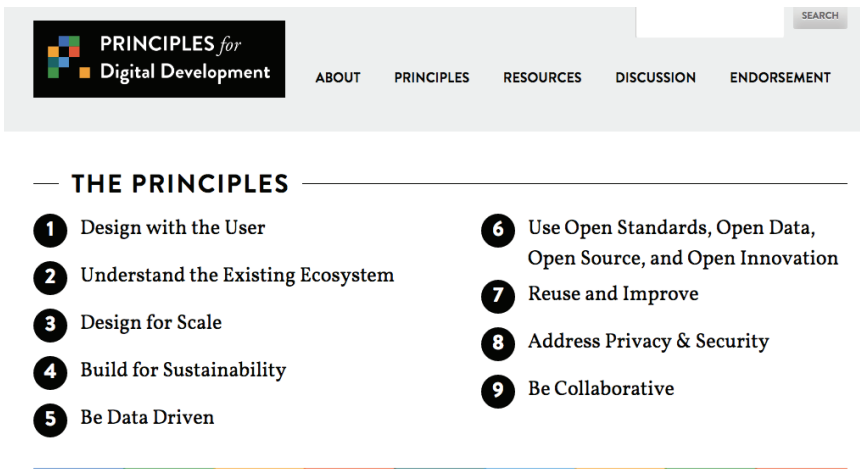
PRINCIPLES for Digital Development

SEARCH

ABOUT PRINCIPLES RESOURCES DISCUSSION ENDORSEMENT

THE PRINCIPLES

1 Design with the User

2 Understand the Existing Ecosystem

3 Design for Scale

4 Build for Sustainability

5 Be Data Driven

6 Use Open Standards, Open Data, Open Source, and Open Innovation

7 Reuse and Improve

8 Address Privacy & Security

9 Be Collaborative